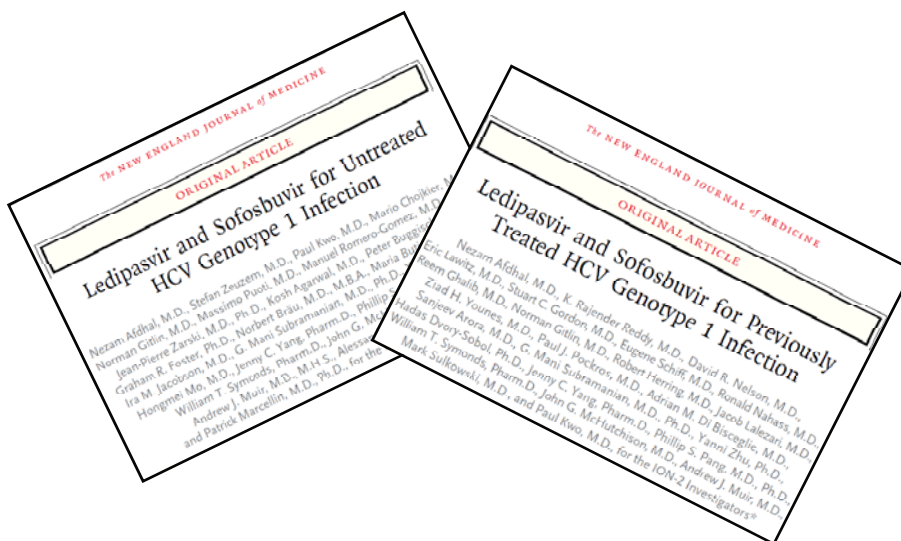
The NEW ENGLAND JOURNAL of MEDICINE

ORIGINAL ARTICLE

Ledipasvir and Sofosbuvir for Untreated HCV Genotype 1 Infection

Nezam Afdhal, M.D., Stefan Zeuzem, M.D., Paul Kwo, M.D., Mario Chojkier, M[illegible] Norman Gitlin, M.D., Massimo Puoti, M.D., Manuel Romero-Gomez, M.D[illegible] Jean-Pierre Zarski, M.D., Ph.D., Kosh Agarwal, M.D., Peter Buggis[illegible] Graham R. Foster, Ph.D., Norbert Bräu, M.D., M.B.A., Maria But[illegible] Ira M. Jacobson, M.D., G. Mani Subramanian, M.D., Ph.D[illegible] Hongmei Mo, M.D., Jenny C. Yang, Pharm.D., John G. Mc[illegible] William T. Symonds, Pharm.D., Phillip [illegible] Andrew J. Muir, M.D., M.H.S., Alessa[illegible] and Patrick Marcellin, M.D., Ph.D., for the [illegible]

The NEW ENGLAND JOURNAL of MEDICINE

ORIGINAL ARTICLE

Ledipasvir and Sofosbuvir for Previously Treated HCV Genotype 1 Infection

Nezam Afdhal, M.D., K. Rajender Reddy, M.D., David R. Nelson, M.D., Eric Lawitz, M.D., Stuart C. Gordon, M.D., Eugene Schiff, M.D., Ronald Nahass, M.D., Reem Ghalib, M.D., Norman Gitlin, M.D., Robert Herring, M.D., Jacob Lalezari, M.D., Ziad H. Younes, M.D., Paul J. Pockros, M.D., Adrian M. Di Bisceglie, M.D., Sanjeev Arora, M.D., G. Mani Subramanian, M.D., Ph.D., Yanni Zhu, Ph.D., Hadas Dvory-Sobol, Ph.D., Jenny C. Yang, Pharm.D., Phillip S. Pang, M.D., Ph.D., William T. Symonds, Pharm.D., John G. McHutchison, M.D., Andrew J. Muir, M.D., Mark Sulkowski, M.D., and Paul Kwo, M.D., for the ION-2 Investigators*